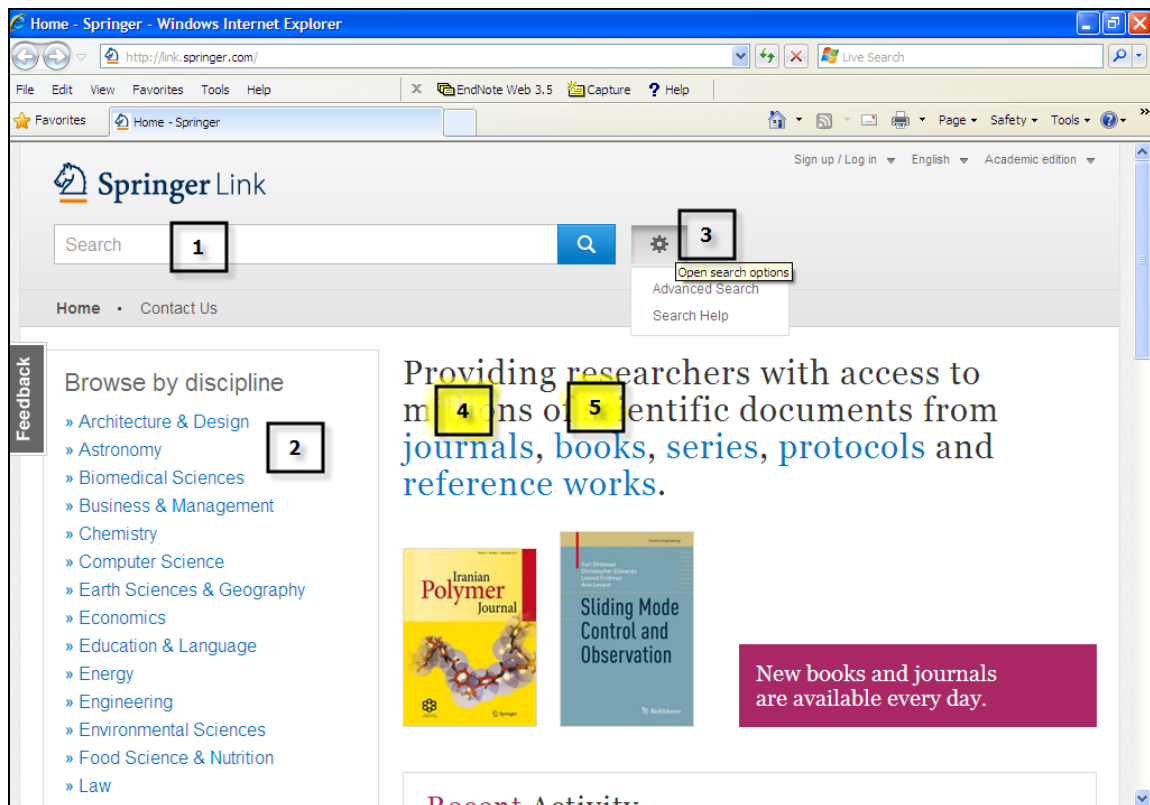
Home - Springer - Windows Internet Explorer

http://link.springer.com/

Live Search

File Edit View Favorites Tools Help

EndNote Web 3.5 Capture Help

Favorites

Home - Springer

Page Safety Tools

Sign up / Log in English Academic edition

Springer Link

Search

1

3

Open search options

Advanced Search

Search Help

Home • Contact Us

Feedback

Browse by discipline

» Architecture & Design

2

» Astronomy

» Biomedical Sciences

» Business & Management

» Chemistry

» Computer Science

» Earth Sciences & Geography

» Economics

» Education & Language

» Energy

» Engineering

» Environmental Sciences

» Food Science & Nutrition

» Law

Providing researchers with access to m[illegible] 4 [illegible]ons of 5 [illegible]entific documents from journals, books, series, protocols and reference works.

Iranian Polymer Journal

Springer

Sliding Mode Control and Observation

Birkhäuser

New books and journals are available every day.

Recent Activity